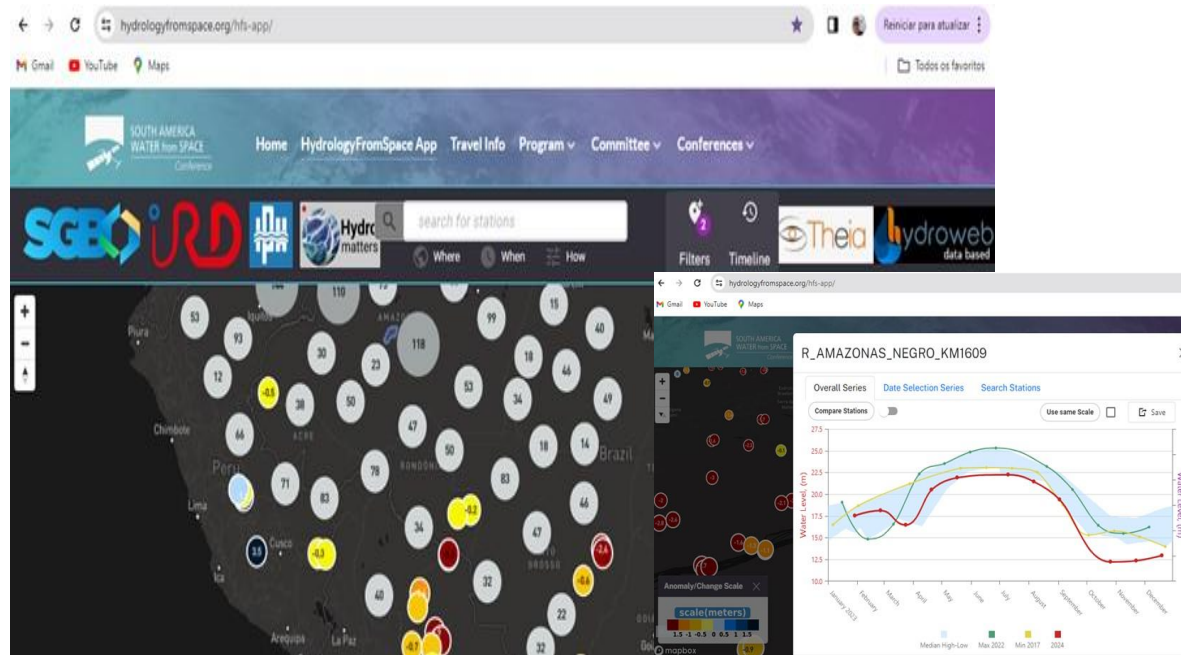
hydrologyfromspace.org/hfs-app/

Reiniciar para atualizar

Gmail YouTube Maps

Todos os favoritos

SOUTH AMERICA WATER from SPACE Conference

Home HydrologyFromSpace App Travel Info Program Committee Conferences

SGB IRD Hydro matters

search for stations

Where When How

Filters Timeline

Theia hydroweb data based

144 110 15 53 93 99 40 Piura Iquitos 30 23 118 18 12 -0.5 46 38 50 53 34 49 Chimbote 66 47 50 18 14 Brazil Peru 79 83 71 83 Lima 34 -0.2 47 46 3.5 Cusco -0.3 -2.4 Ica 32 -0.6 40 22 Arequipa La Paz 32 -0.7

hydrologyfromspace.org/hfs-app/

Gmail YouTube Maps

SOUTH AMERICA WATER from SPACE

R_AMAZONAS_NEGRO_KM1609

Overall Series Date Selection Series Search Stations

Compare Stations

Use same Scale

Save

27.5 25.0 22.5 20.0 17.5 15.0 12.5 10.0

Water Level (m)

January 2023 February March April May June July August September October November December

Median High-Low Max 2022 Min 2017 2024

Anomaly/Change Scale

scale(meters)

1.5 -1 -0.5 0 0.5 1 1.5

mapbox